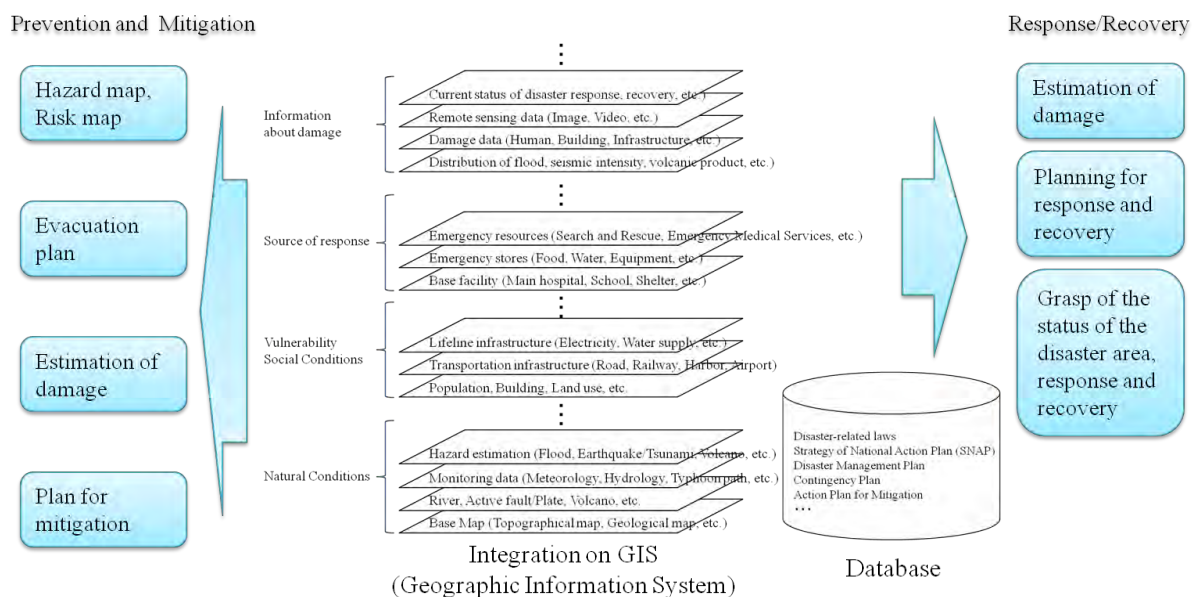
Prevention and Mitigation

Response/Recovery

Hazard map, Risk map

Evacuation plan

Estimation of damage

Plan for mitigation

⋮

Information about damage

Current status of disaster response, recovery, etc.)

Remote sensing data (Image, Video, etc.)

Damage data (Human, Building, Infrastructure, etc.)

Distribution of flood, seismic intensity, volcanic product, etc.)

⋮

Source of response

Emergency resources (Search and Rescue, Emergency Medical Services, etc.)

Emergency stores (Food, Water, Equipment, etc.)

Base facility (Main hospital, School, Shelter, etc.)

⋮

Vulnerability Social Conditions

Lifeline infrastructure (Electricity, Water supply, etc.)

Transportation infrastructure (Road, Railway, Harbor, Airport)

Population, Building, Land use, etc.

⋮

Natural Conditions

Hazard estimation (Flood, Earthquake/Tsunami, Volcano, etc.)

Monitoring data (Meteorology, Hydrology, Typhoon path, etc.)

River, Active fault/Plate, Volcano, etc.

Base Map (Topographical map, Geological map, etc.)

Integration on GIS (Geographic Information System)

Disaster-related laws
Strategy of National Action Plan (SNAP)
Disaster Management Plan
Contingency Plan
Action Plan for Mitigation
…

Database

Estimation of damage

Planning for response and recovery

Grasp of the status of the disaster area, response and recovery